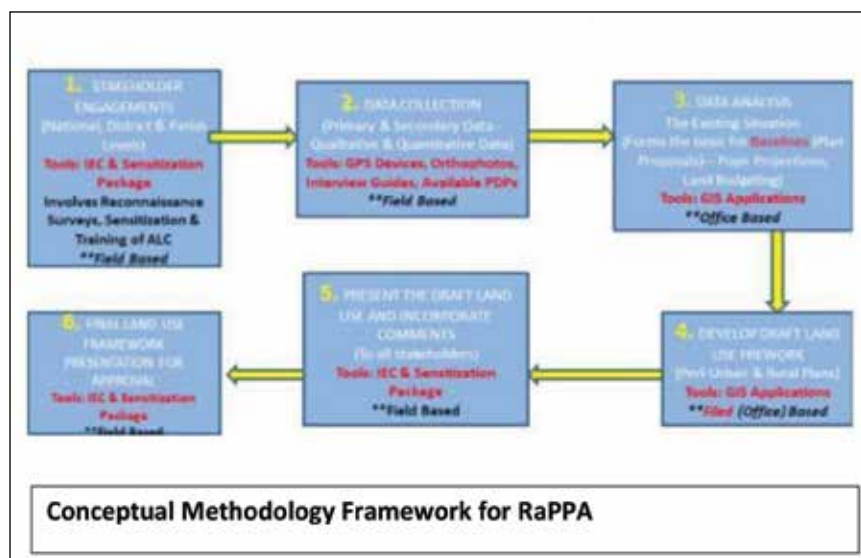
1. STAKEHOLDER ENGAGEMENTS (National, District & Parish Levels)
Tools: IEC & Sensitization Package
Involves Reconnaissance Surveys, Sensitization & Training of ALC
**Field Based

2. DATA COLLECTION (Primary & Secondary Data - Qualitative & Quantitative Data)
Tools: GPS Devices, Orthophotos, Interview Guides, Available PDPs
**Field Based

3. DATA ANALYSIS The Existing Situation (Forms the basis for Baselines (Plan Proposals) – Popn Projections, Land Budgeting)
Tools: GIS Applications
**Office Based

4. DEVELOP DRAFT LAND USE FREWORK (Peri Urban & Rural Plans)
Tools: GIS Applications
**Filed (Office) Based

5. PRESENT THE DRAFT LAND USE AND INCORPORATE COMMENTS (to all stakeholders)
Tools: IEC & Sensitization Package
**Field Based

6. FINAL LAND USE FRAMEWORK PRESENTATION FOR APPROVAL
Tools: IEC & Sensitization Package
**Field Based

Conceptual Methodology Framework for RaPPA